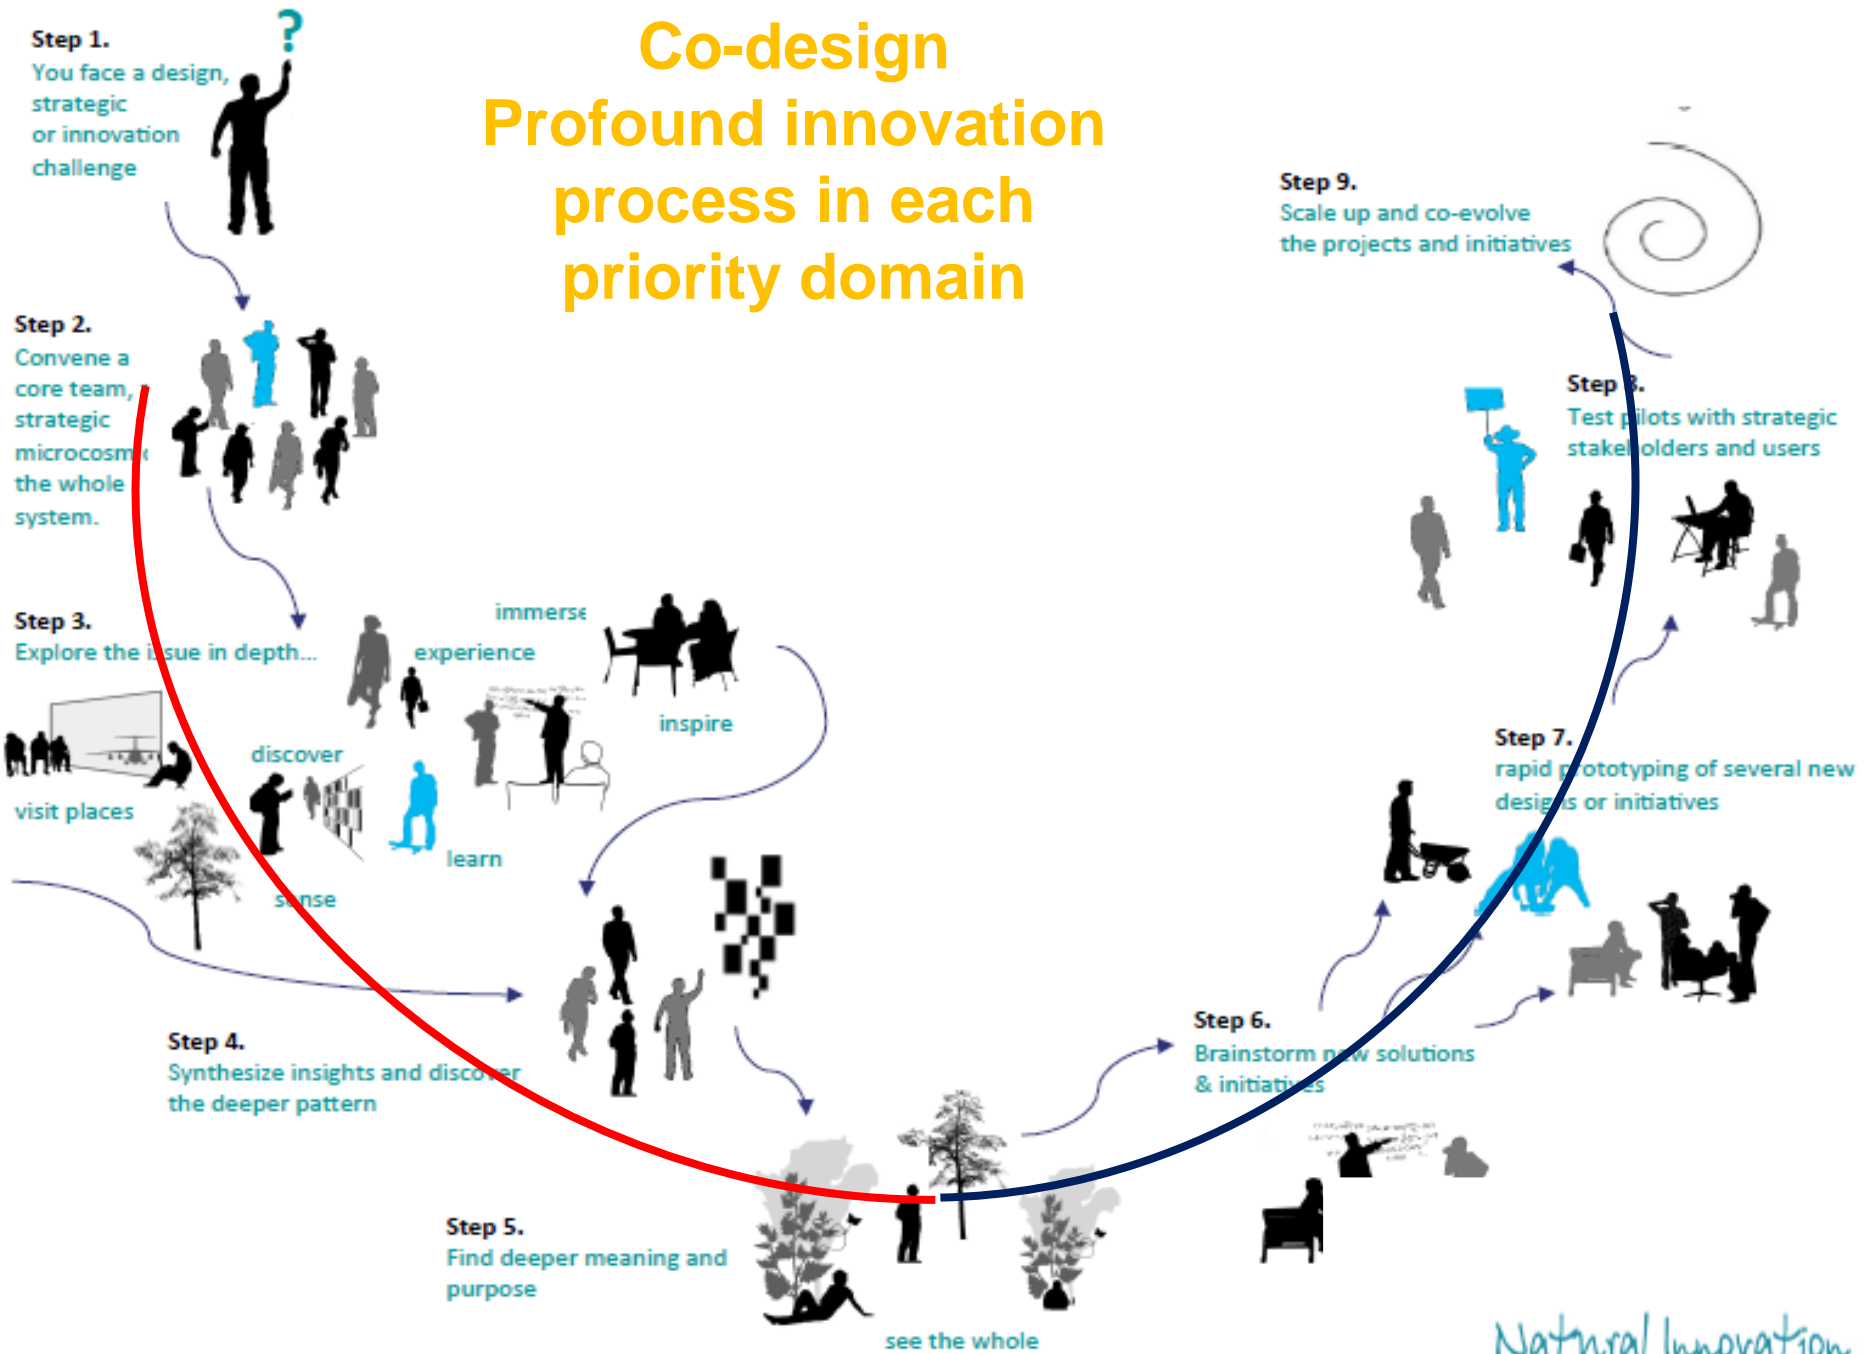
Co-design
Profound innovation process in each priority domain

Step 1.
You face a design, strategic or innovation challenge

?

Step 2.
Convene a core team, strategic microcosm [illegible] the whole system.

Step 3.
Explore the issue in depth...

immerse
experience
inspire
discover
visit places
learn
sense

Step 4.
Synthesize insights and discover the deeper pattern

Step 5.
Find deeper meaning and purpose

see the whole

Step 6.
Brainstorm new solutions & initiatives

Step 7.
rapid prototyping of several new designs or initiatives

Step 8.
Test pilots with strategic stakeholders and users

Step 9.
Scale up and co-evolve the projects and initiatives

Natural Innovation